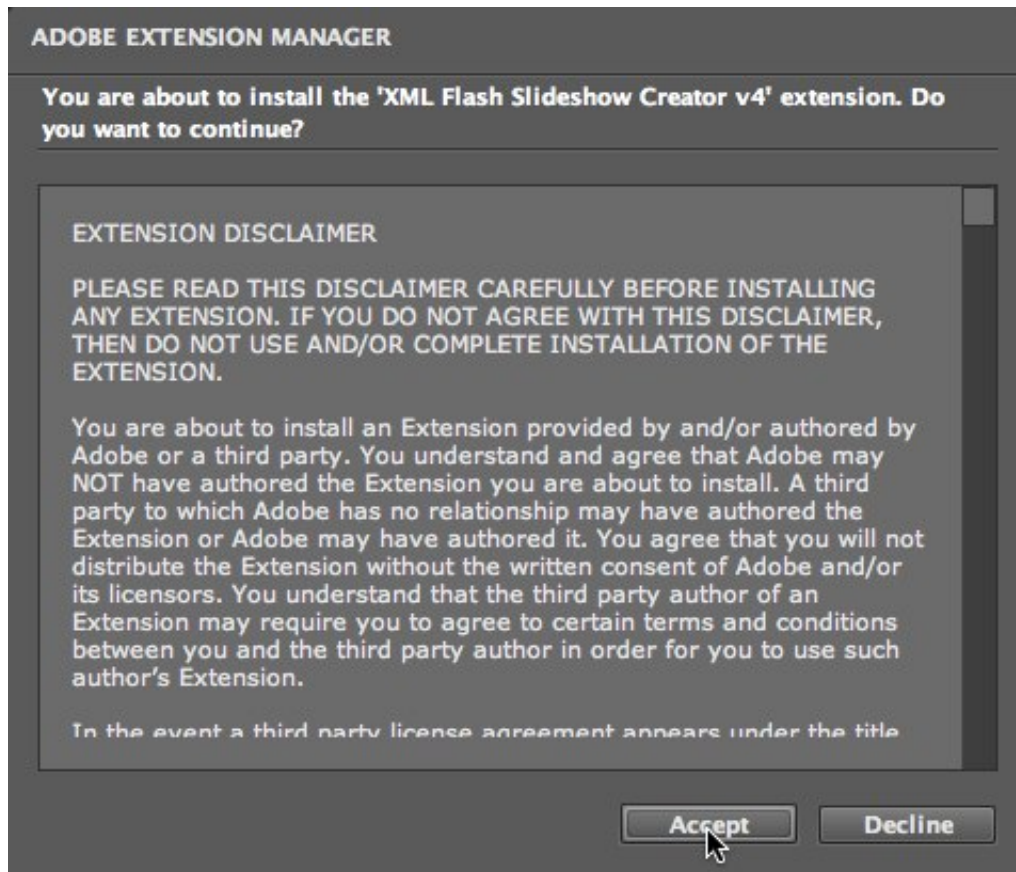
ADOBE EXTENSION MANAGER

You are about to install the 'XML Flash Slideshow Creator v4' extension. Do you want to continue?

EXTENSION DISCLAIMER

PLEASE READ THIS DISCLAIMER CAREFULLY BEFORE INSTALLING ANY EXTENSION. IF YOU DO NOT AGREE WITH THIS DISCLAIMER, THEN DO NOT USE AND/OR COMPLETE INSTALLATION OF THE EXTENSION.

You are about to install an Extension provided by and/or authored by Adobe or a third party. You understand and agree that Adobe may NOT have authored the Extension you are about to install. A third party to which Adobe has no relationship may have authored the Extension or Adobe may have authored it. You agree that you will not distribute the Extension without the written consent of Adobe and/or its licensors. You understand that the third party author of an Extension may require you to agree to certain terms and conditions between you and the third party author in order for you to use such author's Extension.

In the event a third party license agreement appears under the title

Accept

Decline